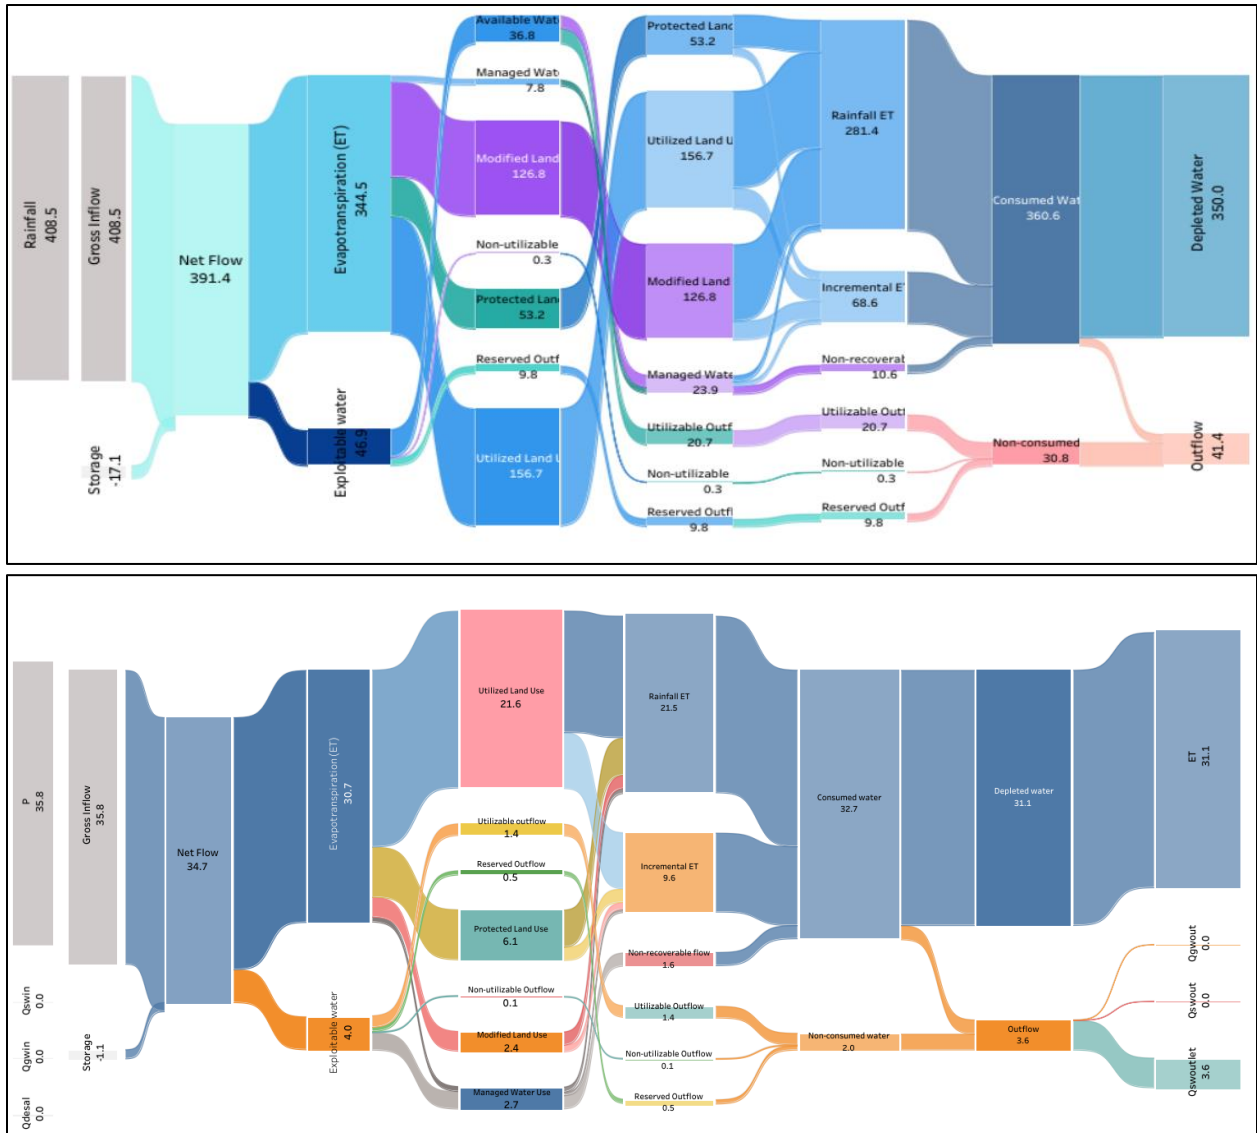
Rainfall
408.5

Gross Inflow
408.5

Net Flow
391.4

Storage
-17.1

Evapotranspiration (ET)
344.5

Exploitable water
46.9

Available Wat
36.8

Managed Wate
7.8

Modified Land
126.8

Non-utilizable
0.3

Protected Lan
53.2

Reserved Outf
9.8

Utilized Land U
156.7

Protected Land
53.2

Utilized Land U
156.7

Modified Land
126.8

Managed Wate
23.9

Utilizable Outf
20.7

Non-utilizable
0.3

Reserved Outfl
9.8

Rainfall ET
281.4

Incremental ET
68.6

Non-recoverat
10.6

Utilizable Outf
20.7

Non-utilizable
0.3

Reserved Outf
9.8

Consumed Wat
360.6

Non-consumed
30.8

Depleted Water
350.0

Outflow
41.4

P
35.8

Gross Inflow
35.8

Qswin
0.0

Qgwin
0.0

Qdesal
0.0

Storage
-1.1

Net Flow
34.7

Evapotranspiration (ET)
30.7

Exploitable water
4.0

Utilized Land Use
21.6

Utilizable outflow
1.4

Reserved Outflow
0.5

Protected Land Use
6.1

Non-utilizable Outflow
0.1

Modified Land Use
2.4

Managed Water Use
2.7

Rainfall ET
21.5

Incremental ET
9.6

Non-recoverable flow
1.6

Utilizable Outflow
1.4

Non-utilizable Outflow
0.1

Reserved Outflow
0.5

Consumed water
32.7

Non-consumed water
2.0

Depleted water
31.1

Outflow
3.6

ET
31.1

Qgwout
0.0

Qswout
0.0

Qswoutlet
3.6